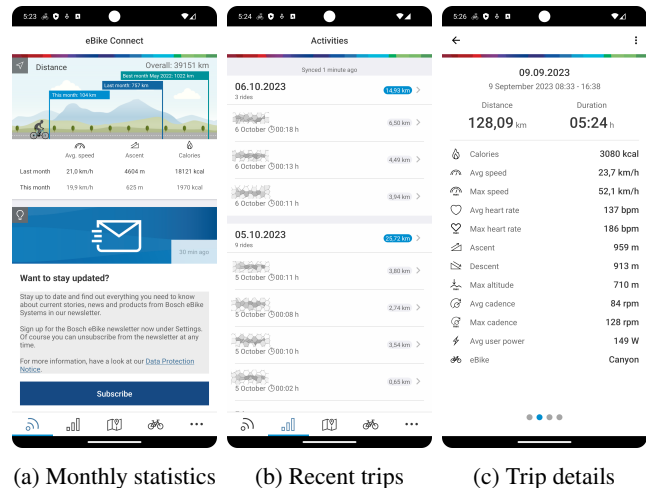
5:23

eBike Connect

Distance

Overall: 39151 km

Best month May 2021: 1022 km

Last month: 767 km

This month: 104 km

| | Avg. speed | Ascent | Calories |
|---|---|---|---|
| Last month | 21,0 km/h | 4604 m | 18121 kcal |
| This month | 19,9 km/h | 625 m | 1970 kcal |

30 min ago

Want to stay updated?

Stay up to date and find out everything you need to know about current stories, news and products from Bosch eBike Systems in our newsletter.

Sign up for the Bosch eBike newsletter now under Settings. Of course you can unsubscribe from the newsletter at any time.

For more information, have a look at our Data Protection Notice.

Subscribe

5:24

Activities

Synced 1 minute ago

06.10.2023
3 rides
14,93 km

6 October 00:18 h 6,50 km

6 October 00:13 h 4,49 km

6 October 00:11 h 3,94 km

05.10.2023
9 rides
25,72 km

5 October 00:11 h 3,80 km

5 October 00:08 h 2,74 km

5 October 00:10 h 3,54 km

5 October 00:02 h 0,65 km

5:26

09.09.2023
9 September 2023 08:33 - 16:38

Distance
128,09 km

Duration
05:24 h

| | |
|---|---|
| Calories | 3080 kcal |
| Avg speed | 23,7 km/h |
| Max speed | 52,1 km/h |
| Avg heart rate | 137 bpm |
| Max heart rate | 186 bpm |
| Ascent | 959 m |
| Descent | 913 m |
| Max altitude | 710 m |
| Avg cadence | 84 rpm |
| Max cadence | 128 rpm |
| Avg user power | 149 W |
| eBike | Canyon |

(a) Monthly statistics (b) Recent trips (c) Trip details